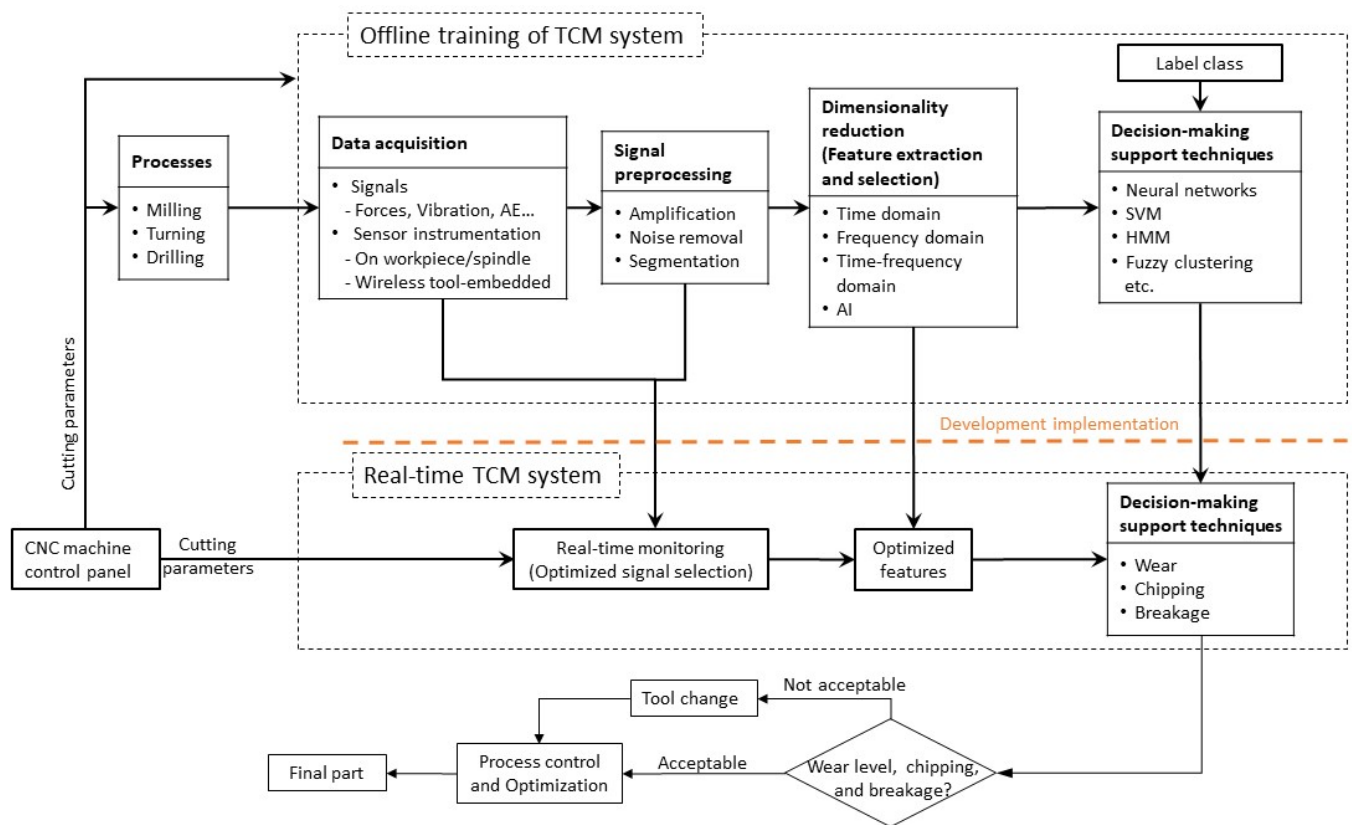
Offline training of TCM system

Label class

Processes
• Milling
• Turning
• Drilling

Data acquisition
• Signals
- Forces, Vibration, AE...
• Sensor instrumentation
- On workpiece/spindle
- Wireless tool-embedded

Signal preprocessing
• Amplification
• Noise removal
• Segmentation

Dimensionality reduction (Feature extraction and selection)
• Time domain
• Frequency domain
• Time-frequency domain
• AI

Decision-making support techniques
• Neural networks
• SVM
• HMM
• Fuzzy clustering etc.

Cutting parameters

Development implementation

Real-time TCM system

CNC machine control panel

Cutting parameters

Real-time monitoring (Optimized signal selection)

Optimized features

Decision-making support techniques
• Wear
• Chipping
• Breakage

Not acceptable

Tool change

Process control and Optimization

Acceptable

Final part

Wear level, chipping, and breakage?